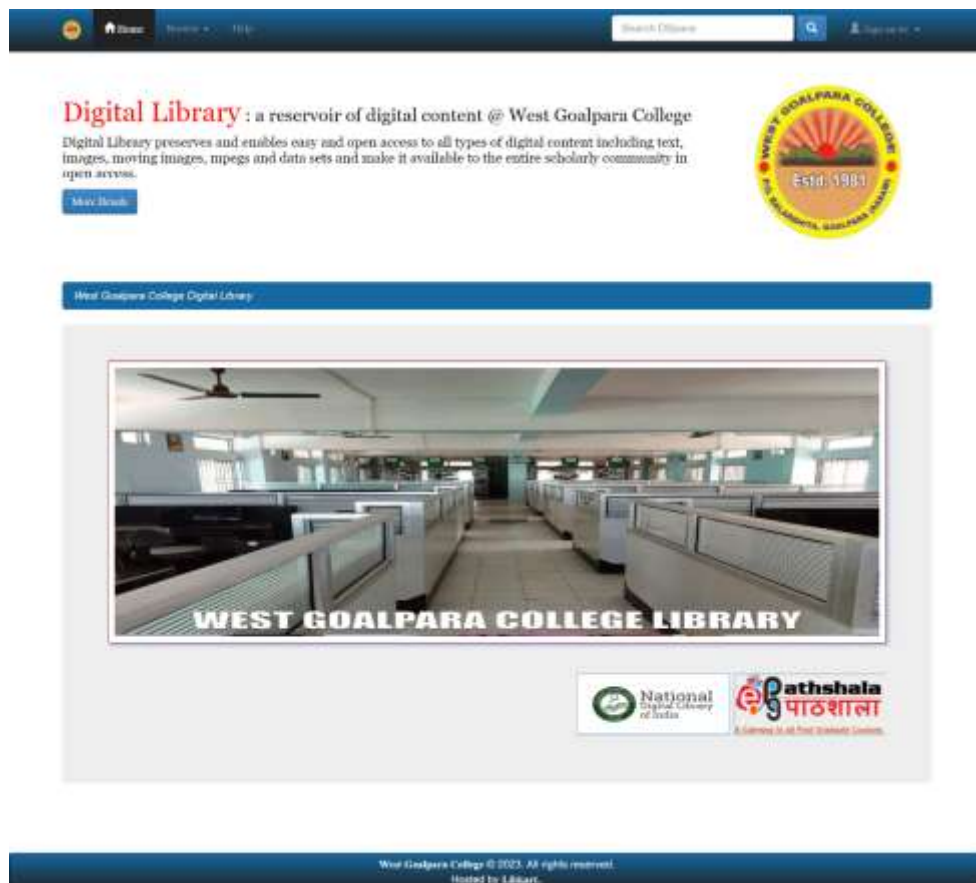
Home Browse Help Search DSpace Sign on to

Digital Library : a reservoir of digital content @ West Goalpara College

Digital Library preserves and enables easy and open access to all types of digital content including text, images, moving images, mpegs and data sets and make it available to the entire scholarly community in open access.

More Details

WEST GOALPARA COLLEGE Estd. 1981 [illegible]

West Goalpara College Digital Library

WEST GOALPARA COLLEGE LIBRARY

National Digital Library of India

e-Pathshala पाठशाला

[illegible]

West Goalpara College © 2023. All rights reserved.
Hosted by Libkart.